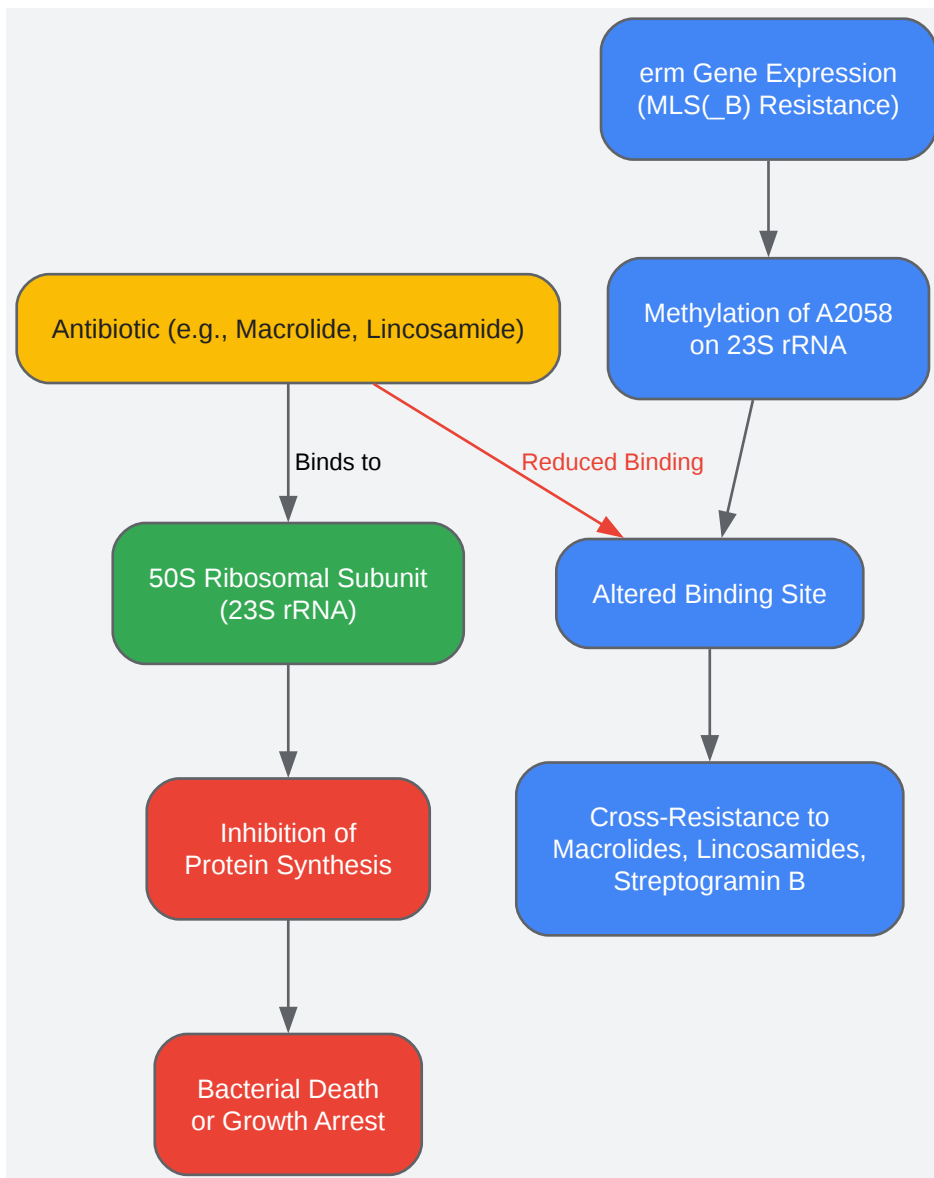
erm Gene Expression (MLS(_B) Resistance)

Antibiotic (e.g., Macrolide, Lincosamide)

Methylation of A2058 on 23S rRNA

Binds to

Reduced Binding

50S Ribosomal Subunit (23S rRNA)

Altered Binding Site

Inhibition of Protein Synthesis

Cross-Resistance to Macrolides, Lincosamides, Streptogramin B

Bacterial Death or Growth Arrest